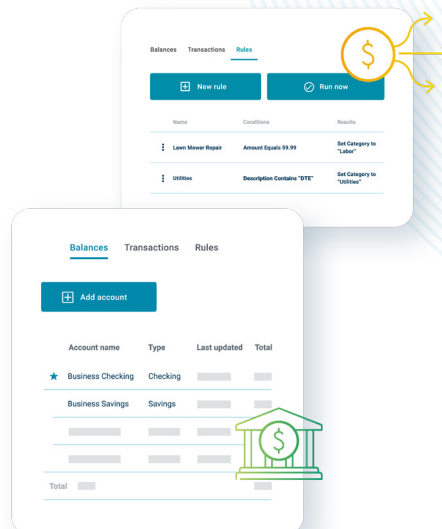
Balances Transactions Rules

New rule

Run now

| Name | Conditions | Results |
|---|---|---|
| Lawn Mower Repair | Amount Equals $9.99 | Set Category to "Labor" |
| Utilities | Description Contains "DTE" | Set Category to "Utilities" |

Balances Transactions Rules

Add account

| Account name | Type | Last updated | Total |
|---|---|---|---|
| Business Checking | Checking | | |
| Business Savings | Savings | | |
| | | | |
| | | | |

Total